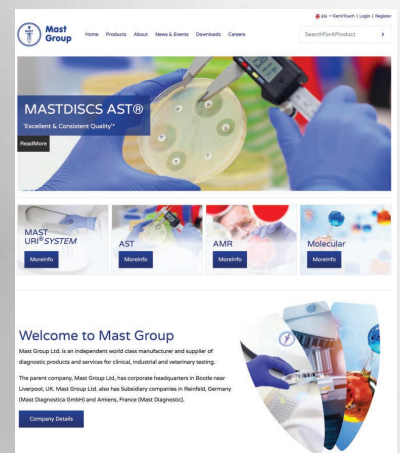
EN • GetInTouch | Login | Register

Mast Group

Home Products About News & Events Downloads Careers

SearchForAProduct

MASTDISCS AST®

"Excellent & Consistent Quality"

ReadMore

MAST URI®SYSTEM

MoreInfo

AST

MoreInfo

AMR

MoreInfo

Molecular

MoreInfo

Welcome to Mast Group

Mast Group Ltd. is an independent world class manufacturer and supplier of diagnostic products and services for clinical, industrial and veterinary testing.

The parent company, Mast Group Ltd, has corporate headquarters in Bootle near Liverpool, UK. Mast Group Ltd. also has Subsidiary companies in Reinfeld, Germany (Mast Diagnostica GmbH) and Amiens, France (Mast Diagnostic).

Company Details